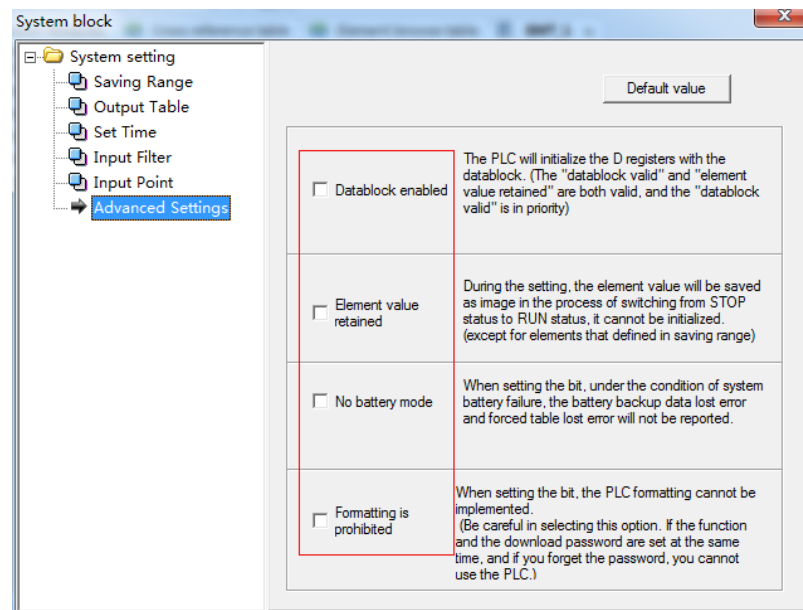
System block

System setting
Saving Range
Output Table
Set Time
Input Filter
Input Point
Advanced Settings

Default value

Datablock enabled

The PLC will initialize the D registers with the datablock. (The "datablock valid" and "element value retained" are both valid, and the "datablock valid" is in priority)

Element value retained

During the setting, the element value will be saved as image in the process of switching from STOP status to RUN status, it cannot be initialized. (except for elements that defined in saving range)

No battery mode

When setting the bit, under the condition of system battery failure, the battery backup data lost error and forced table lost error will not be reported.

Formatting is prohibited

When setting the bit, the PLC formatting cannot be implemented.
(Be careful in selecting this option. If the function and the download password are set at the same time, and if you forget the password, you cannot use the PLC.)